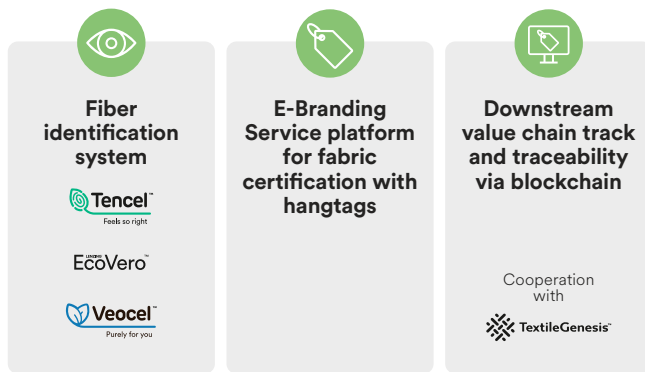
Fiber identification system

Tencel™
Feels so right

LENZING EcoVero™

Veocel™
Purely for you

E-Branding Service platform for fabric certification with hangtags

Downstream value chain track and traceability via blockchain

Cooperation with

TextileGenesis™